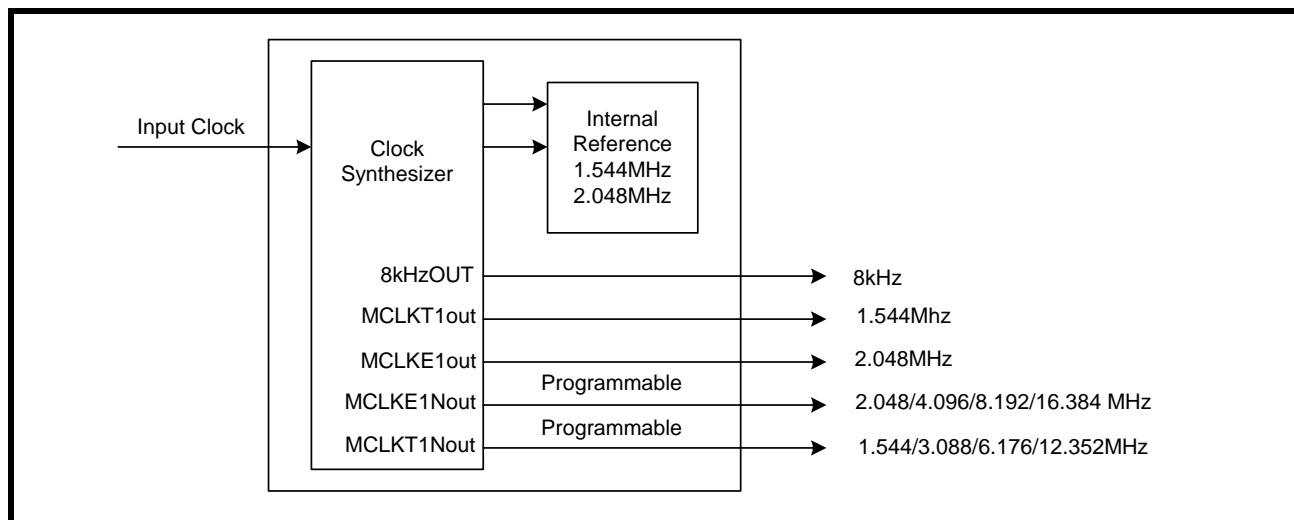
Input Clock

Clock Synthesizer

Internal Reference 1.544MHz 2.048MHz

8kHzOUT
MCLKT1out
MCLKE1out
MCLKE1Nout
MCLKT1Nout

Programmable
Programmable

8kHz
1.544Mhz
2.048MHz
2.048/4.096/8.192/16.384 MHz
1.544/3.088/6.176/12.352MHz